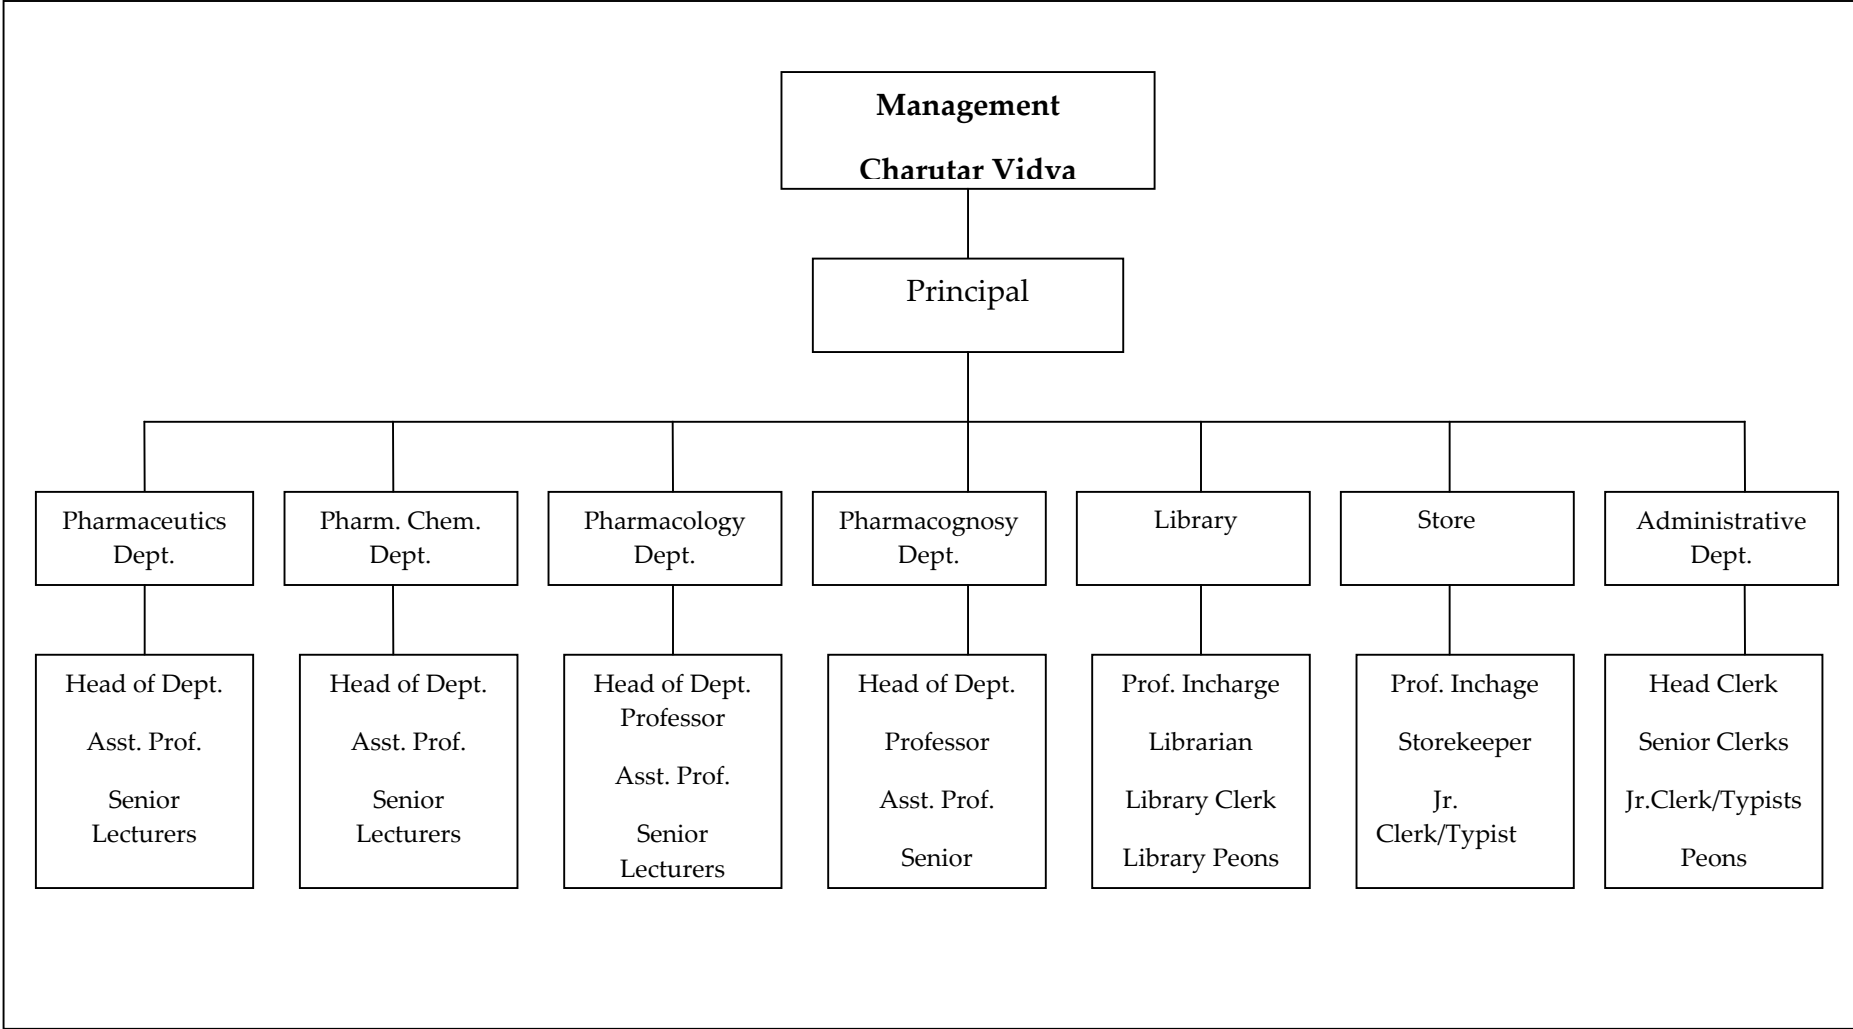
Management

Charutar Vidva

Principal

Pharmaceutics Dept.

Head of Dept.

Asst. Prof.

Senior Lecturers

Pharm. Chem. Dept.

Head of Dept.

Asst. Prof.

Senior Lecturers

Pharmacology Dept.

Head of Dept. Professor

Asst. Prof.

Senior Lecturers

Pharmacognosy Dept.

Head of Dept.

Professor

Asst. Prof.

Senior

Library

Prof. Incharge

Librarian

Library Clerk

Library Peons

Store

Prof. Inchage

Storekeeper

Jr. Clerk/Typist

Administrative Dept.

Head Clerk

Senior Clerks

Jr.Clerk/Typists

Peons